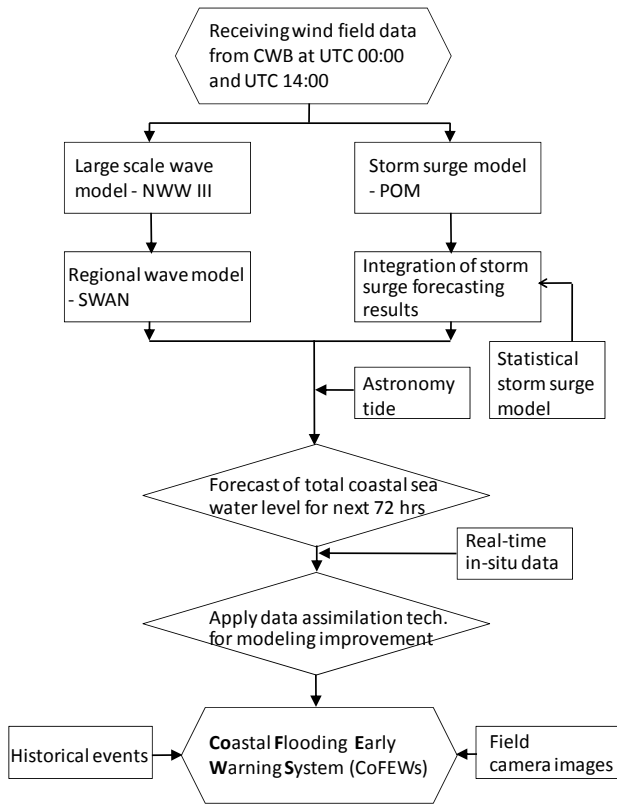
Receiving wind field data from CWB at UTC 00:00 and UTC 14:00

Large scale wave model - NWW III

Storm surge model - POM

Regional wave model - SWAN

Integration of storm surge forecasting results

Statistical storm surge model

Astronomy tide

Forecast of total coastal sea water level for next 72 hrs

Real-time in-situ data

Apply data assimilation tech. for modeling improvement

Historical events

Coastal Flooding Early Warning System (CoFEWs)

Field camera images